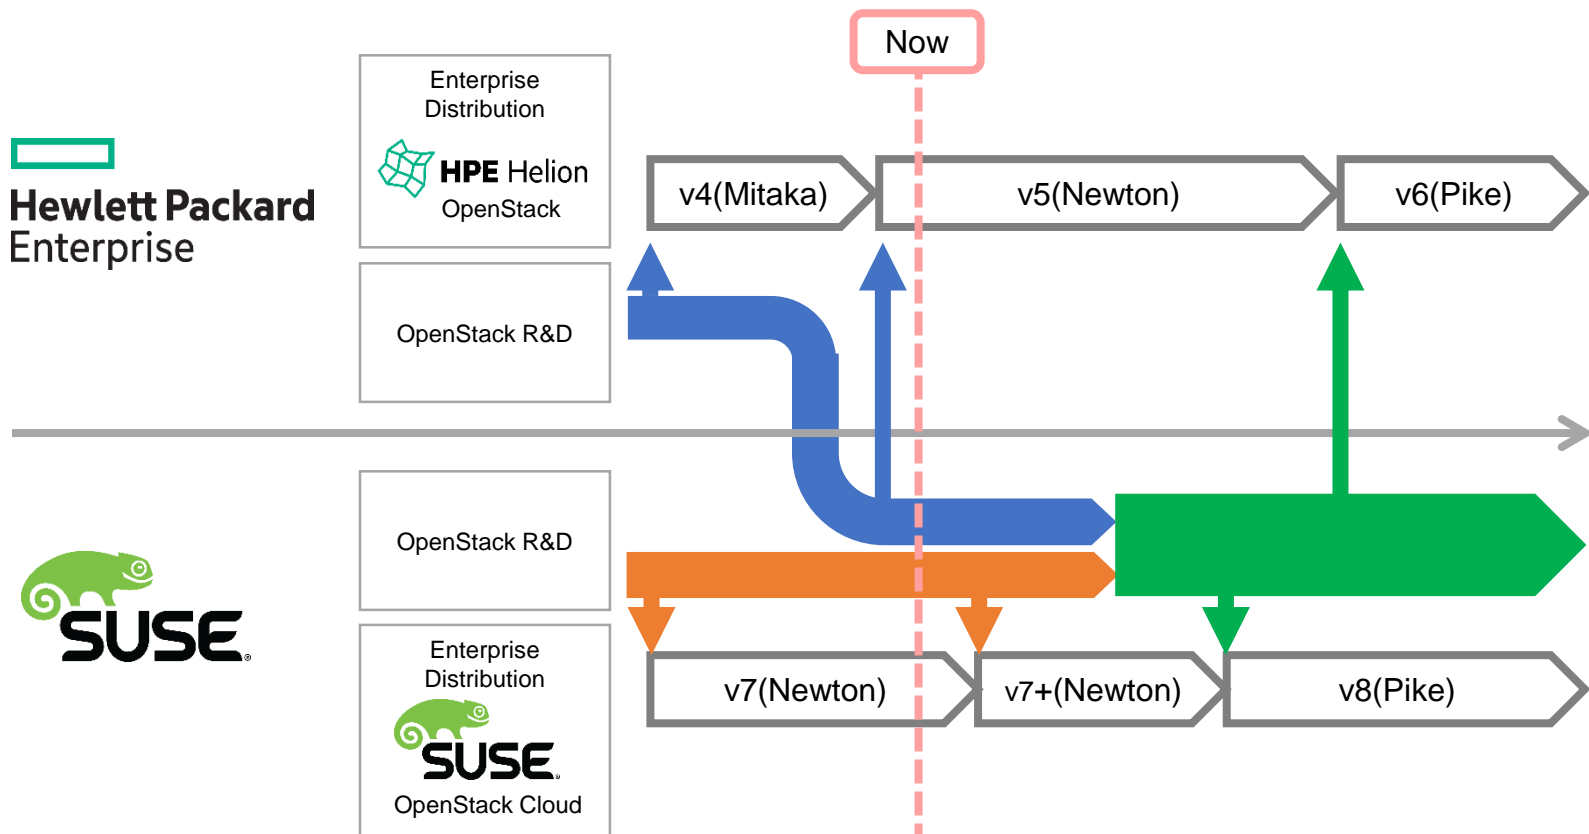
Hewlett Packard Enterprise

Enterprise Distribution

HPE Helion OpenStack

OpenStack R&D

Now

v4(Mitaka)

v5(Newton)

v6(Pike)

SUSE.

OpenStack R&D

Enterprise Distribution

SUSE.

OpenStack Cloud

v7(Newton)

v7+(Newton)

v8(Pike)